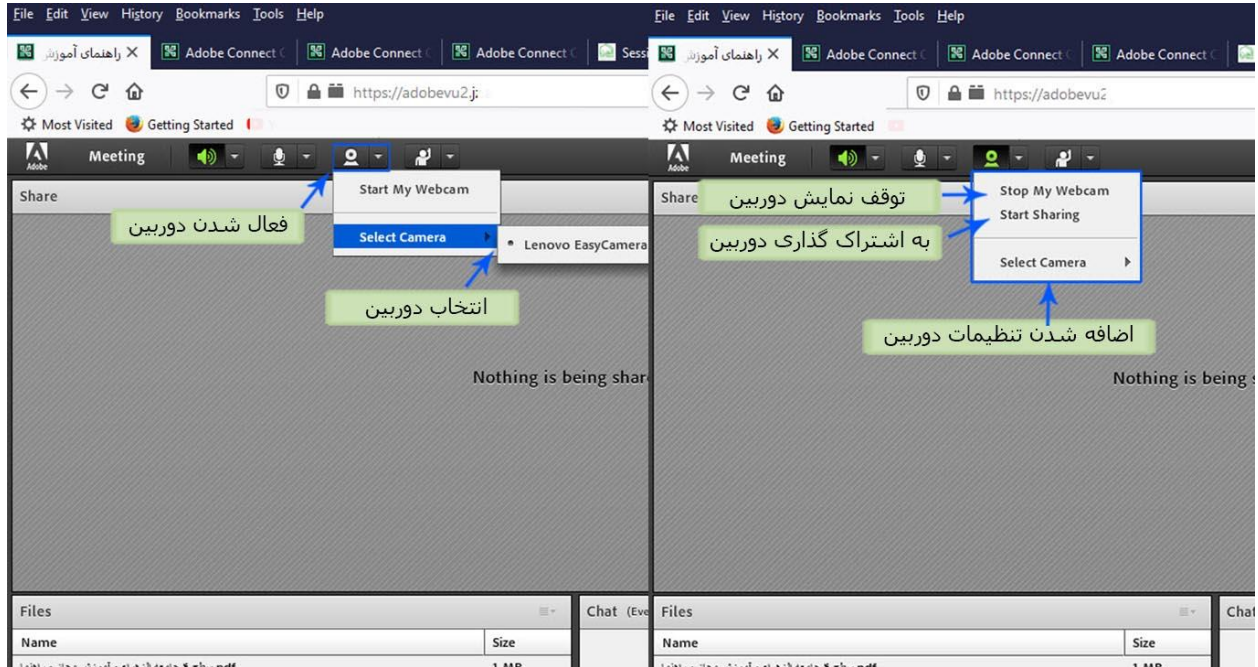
File Edit View History Bookmarks Tools Help

راهنمای آموزش × | Adobe Connect | Adobe Connect | Adobe Connect | Sess

https://adobevu2.j

Most Visited | Getting Started

Meeting

Share

Start My Webcam

فعال شدن دوربین

Select Camera

• Lenovo EasyCamera

انتخاب دوربین

Nothing is being shar

Files

Name | Size

Chat (Eve

File Edit View History Bookmarks Tools Help

راهنمای آموزش × | Adobe Connect | Adobe Connect | Adobe Connect

https://adobevu2

Most Visited | Getting Started

Meeting

Share

توقف نمایش دوربین

Stop My Webcam

Start Sharing

به اشتراک گذاری دوربین

Select Camera

اضافه شدن تنظیمات دوربین

Nothing is being s

Files

Name | Size

Chat